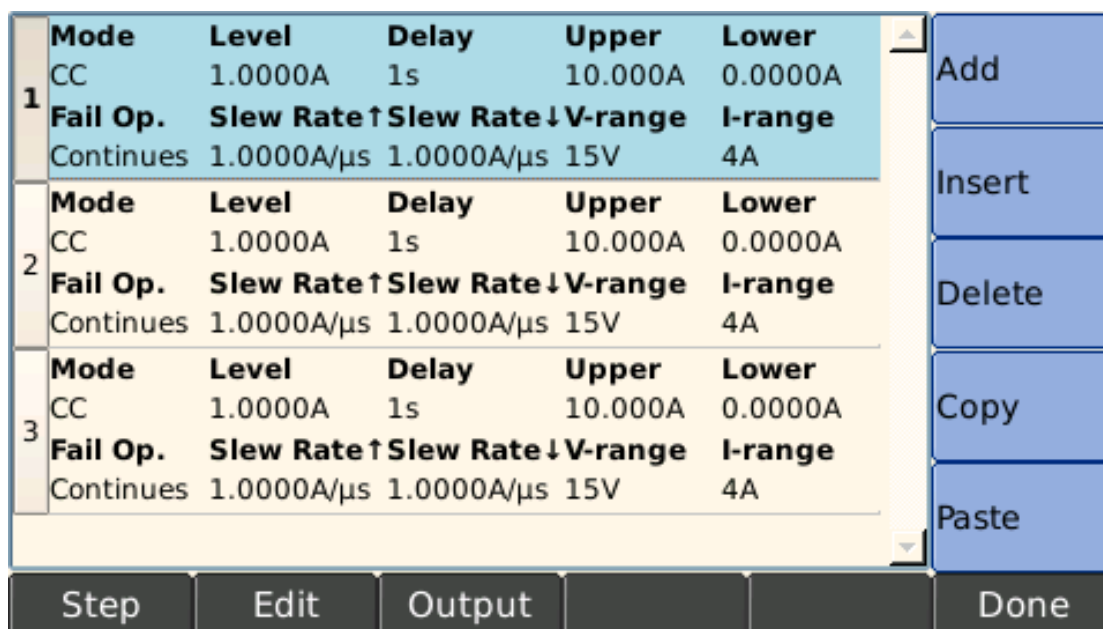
| | | | | | |
|---|---|---|---|---|---|
| 1 | Mode | Level | Delay | Upper | Lower |
| | CC | 1.0000A | 1s | 10.000A | 0.0000A |
| | Fail Op. | Slew Rate↑ | Slew Rate↓ | V-range | I-range |
| | Continues | 1.0000A/µs | 1.0000A/µs | 15V | 4A |
| 2 | Mode | Level | Delay | Upper | Lower |
| | CC | 1.0000A | 1s | 10.000A | 0.0000A |
| | Fail Op. | Slew Rate↑ | Slew Rate↓ | V-range | I-range |
| | Continues | 1.0000A/µs | 1.0000A/µs | 15V | 4A |
| 3 | Mode | Level | Delay | Upper | Lower |
| | CC | 1.0000A | 1s | 10.000A | 0.0000A |
| | Fail Op. | Slew Rate↑ | Slew Rate↓ | V-range | I-range |
| | Continues | 1.0000A/µs | 1.0000A/µs | 15V | 4A |

Add
Insert
Delete
Copy
Paste

Step Edit Output Done